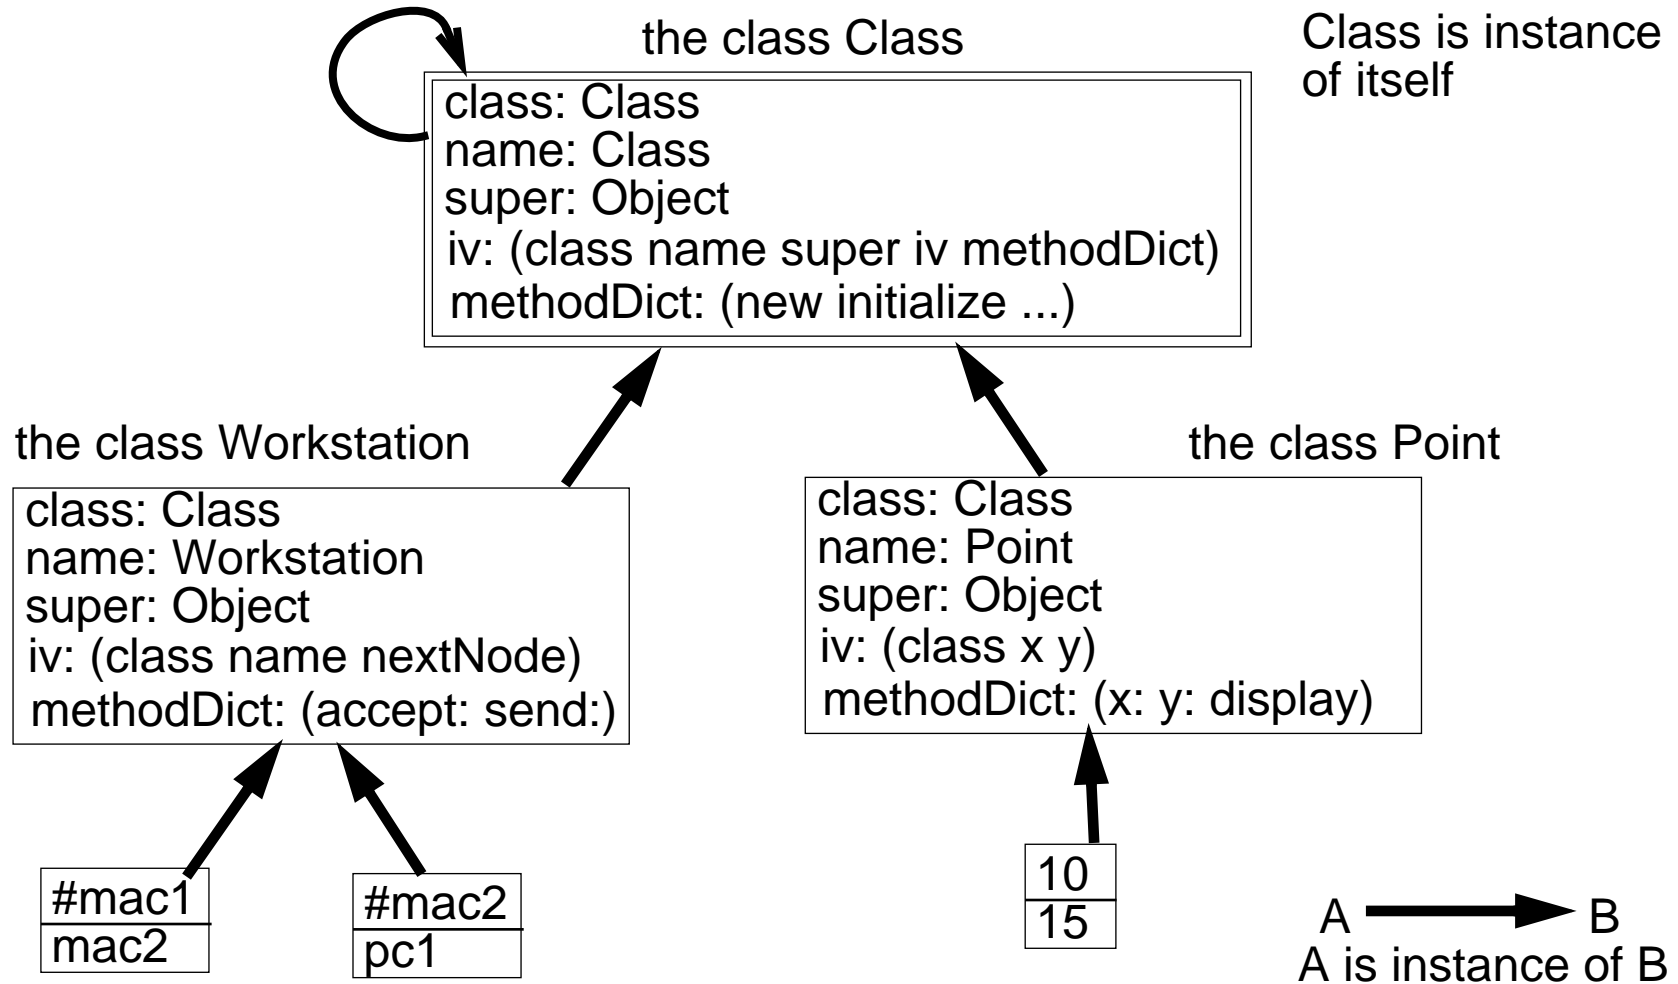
the class Class

Class is instance of itself

class: Class
name: Class
super: Object
iv: (class name super iv methodDict)
methodDict: (new initialize ...)

the class Workstation

class: Class
name: Workstation
super: Object
iv: (class name nextNode)
methodDict: (accept: send:)

the class Point

class: Class
name: Point
super: Object
iv: (class x y)
methodDict: (x: y: display)

#mac1
mac2

#mac2
pc1

10
15

A B
A is instance of B